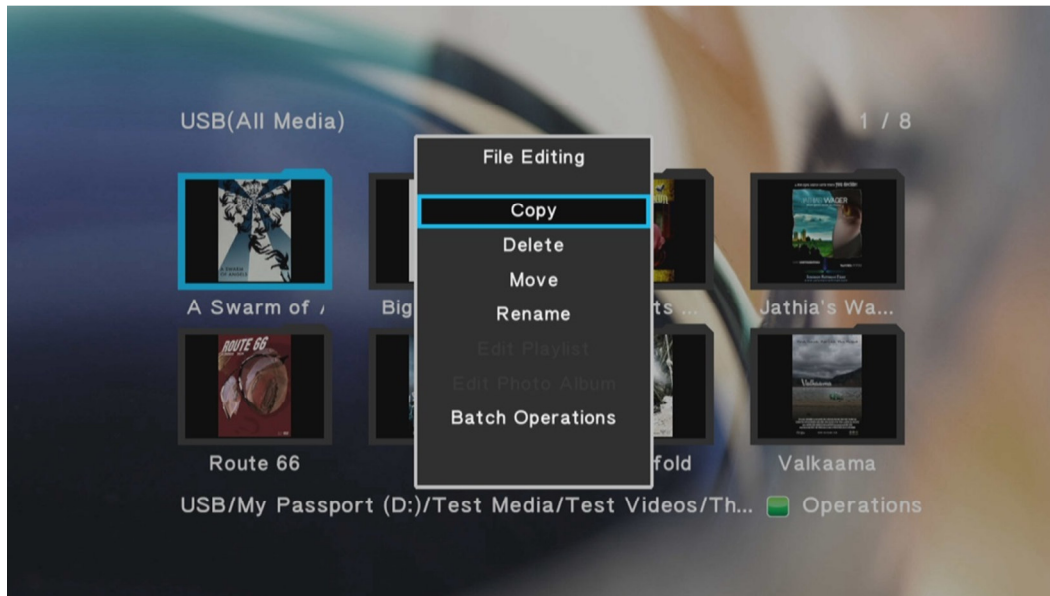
USB(All Media)

1 / 8

File Editing

Copy

Delete

Move

Rename

Edit Playlist

Edit Photo Album

Batch Operations

A Swarm of /

Big

ts ...

Jathia's Wa...

Route 66

fold

Valkaama

USB/My Passport (D:)/Test Media/Test Videos/Th...

Operations